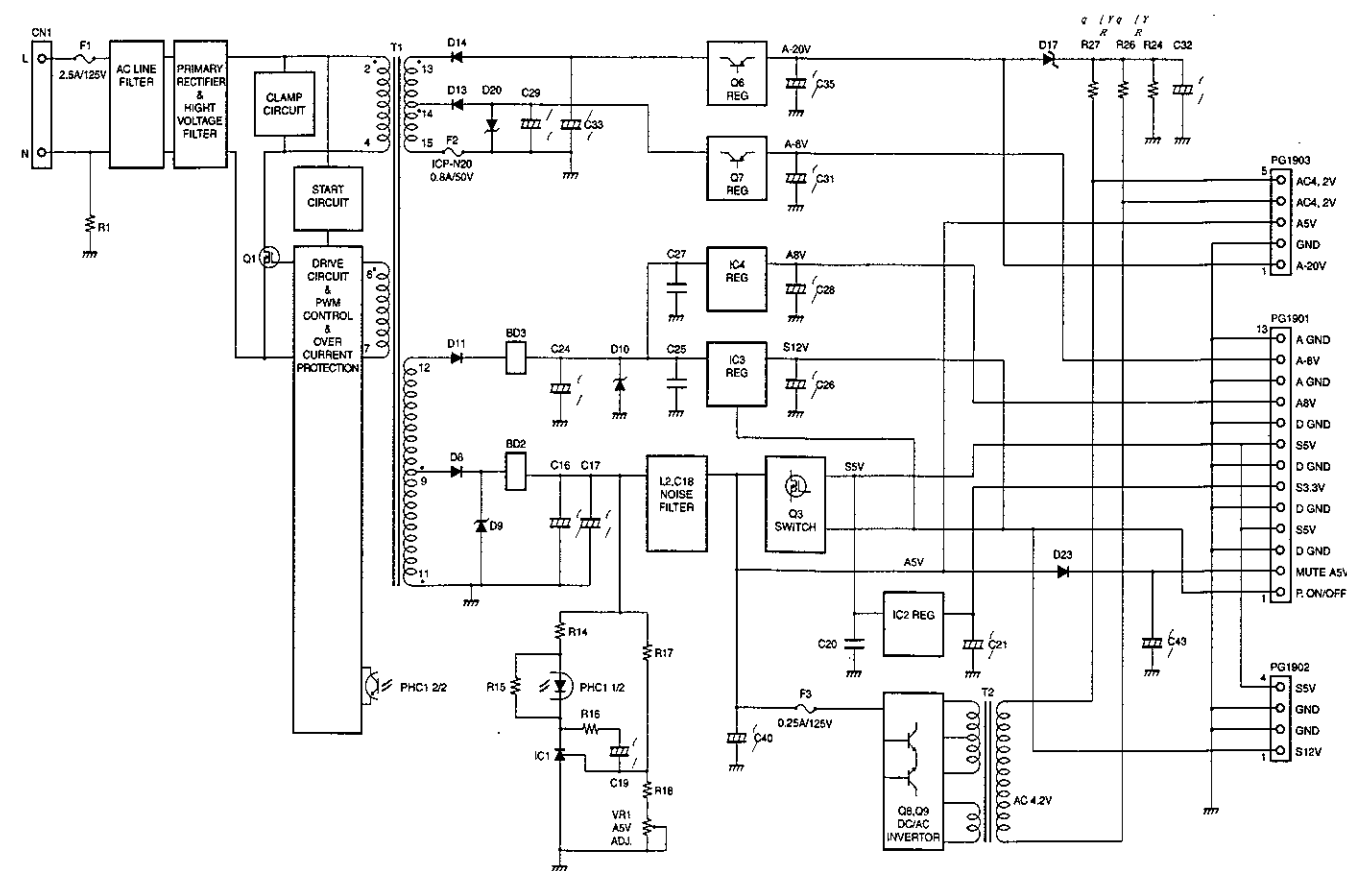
CN1
L
N
F1
2.5A/125V
AC LINE FILTER
PRIMARY RECTIFIER & HIGHT VOLTAGE FILTER
R1
CLAMP CIRCUIT
START CIRCUIT
Q1
DRIVE CIRCUIT & PWM CONTROL & OVER CURRENT PROTECTION
PHC1 2/2
T1
2
4
6
7
13
14
15
12
9
11
D14
D13
D20
C29
C33
F2
ICP-N20
0.8A/50V
Q6 REG
Q7 REG
A-20V
C35
A-8V
C31
D17
R27
R26
R24
C32
C27
IC4 REG
A8V
C28
D11
BD3
C24
D10
C25
IC3 REG
S12V
C26
D8
BD2
C16
C17
D9
L2,C18 NOISE FILTER
Q3 SWITCH
S5V
A5V
D23
C20
IC2 REG
C21
C43
R14
R17
R15
PHC1 1/2
R16
C19
IC1
R18
VR1 A5V ADJ.
F3
0.25A/125V
C40
Q8,Q9 DC/AC INVERTOR
T2
AC 4.2V
PG1903
5
AC4, 2V
AC4, 2V
A5V
GND
A-20V
1
PG1901
13
A GND
A-8V
A GND
A8V
D GND
S5V
D GND
S3.3V
D GND
S5V
D GND
MUTE A5V
P. ON/OFF
1
PG1902
4
S5V
GND
GND
S12V
1